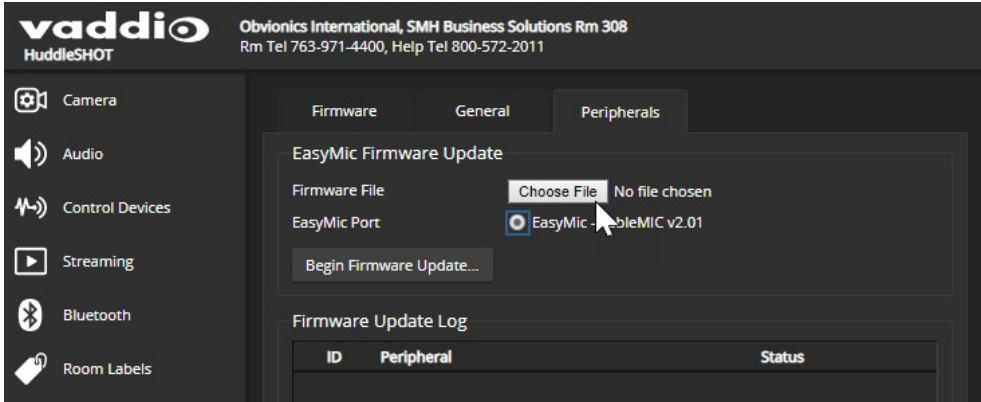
vaddio
HuddleSHOT

Obvionics International, SMH Business Solutions Rm 308
Rm Tel 763-971-4400, Help Tel 800-572-2011

Camera
Audio
Control Devices
Streaming
Bluetooth
Room Labels

Firmware
General
Peripherals

EasyMic Firmware Update

Firmware File
Choose File
No file chosen
EasyMic Port
EasyMic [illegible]bleMIC v2.01
Begin Firmware Update...

Firmware Update Log

| ID | Peripheral | Status |
|---|---|---|